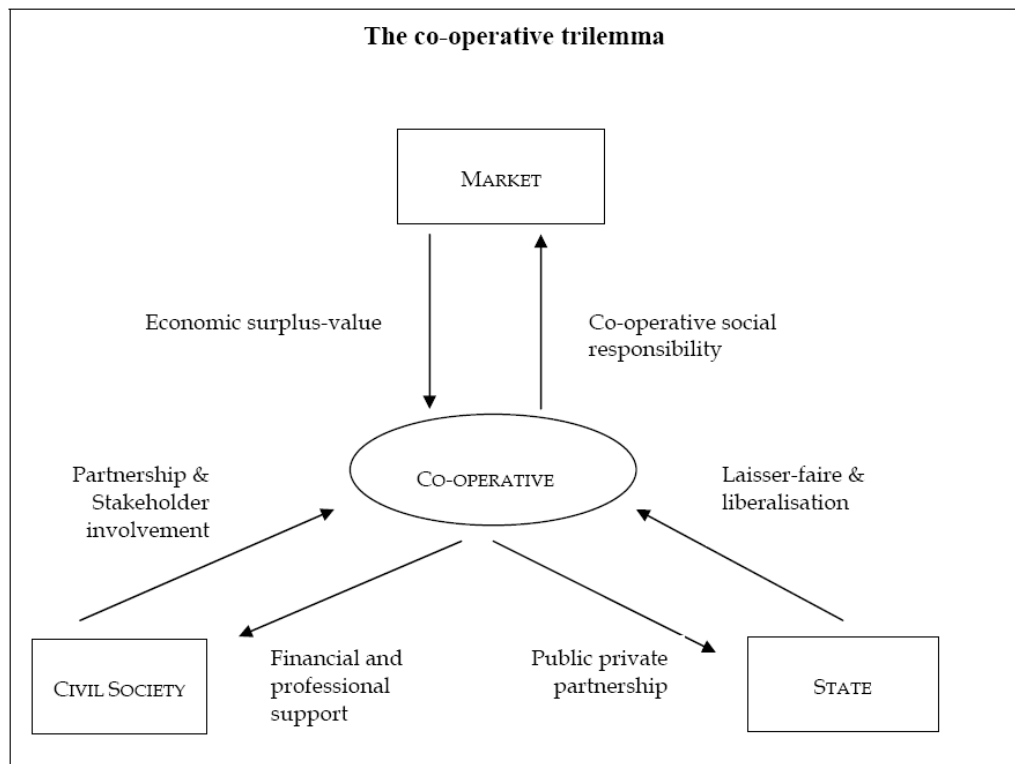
The co-operative trilemma

MARKET

Economic surplus-value

Co-operative social responsibility

Partnership & Stakeholder involvement

CO-OPERATIVE

Laisser-faire & liberalisation

CIVIL SOCIETY

Financial and professional support

Public private partnership

STATE